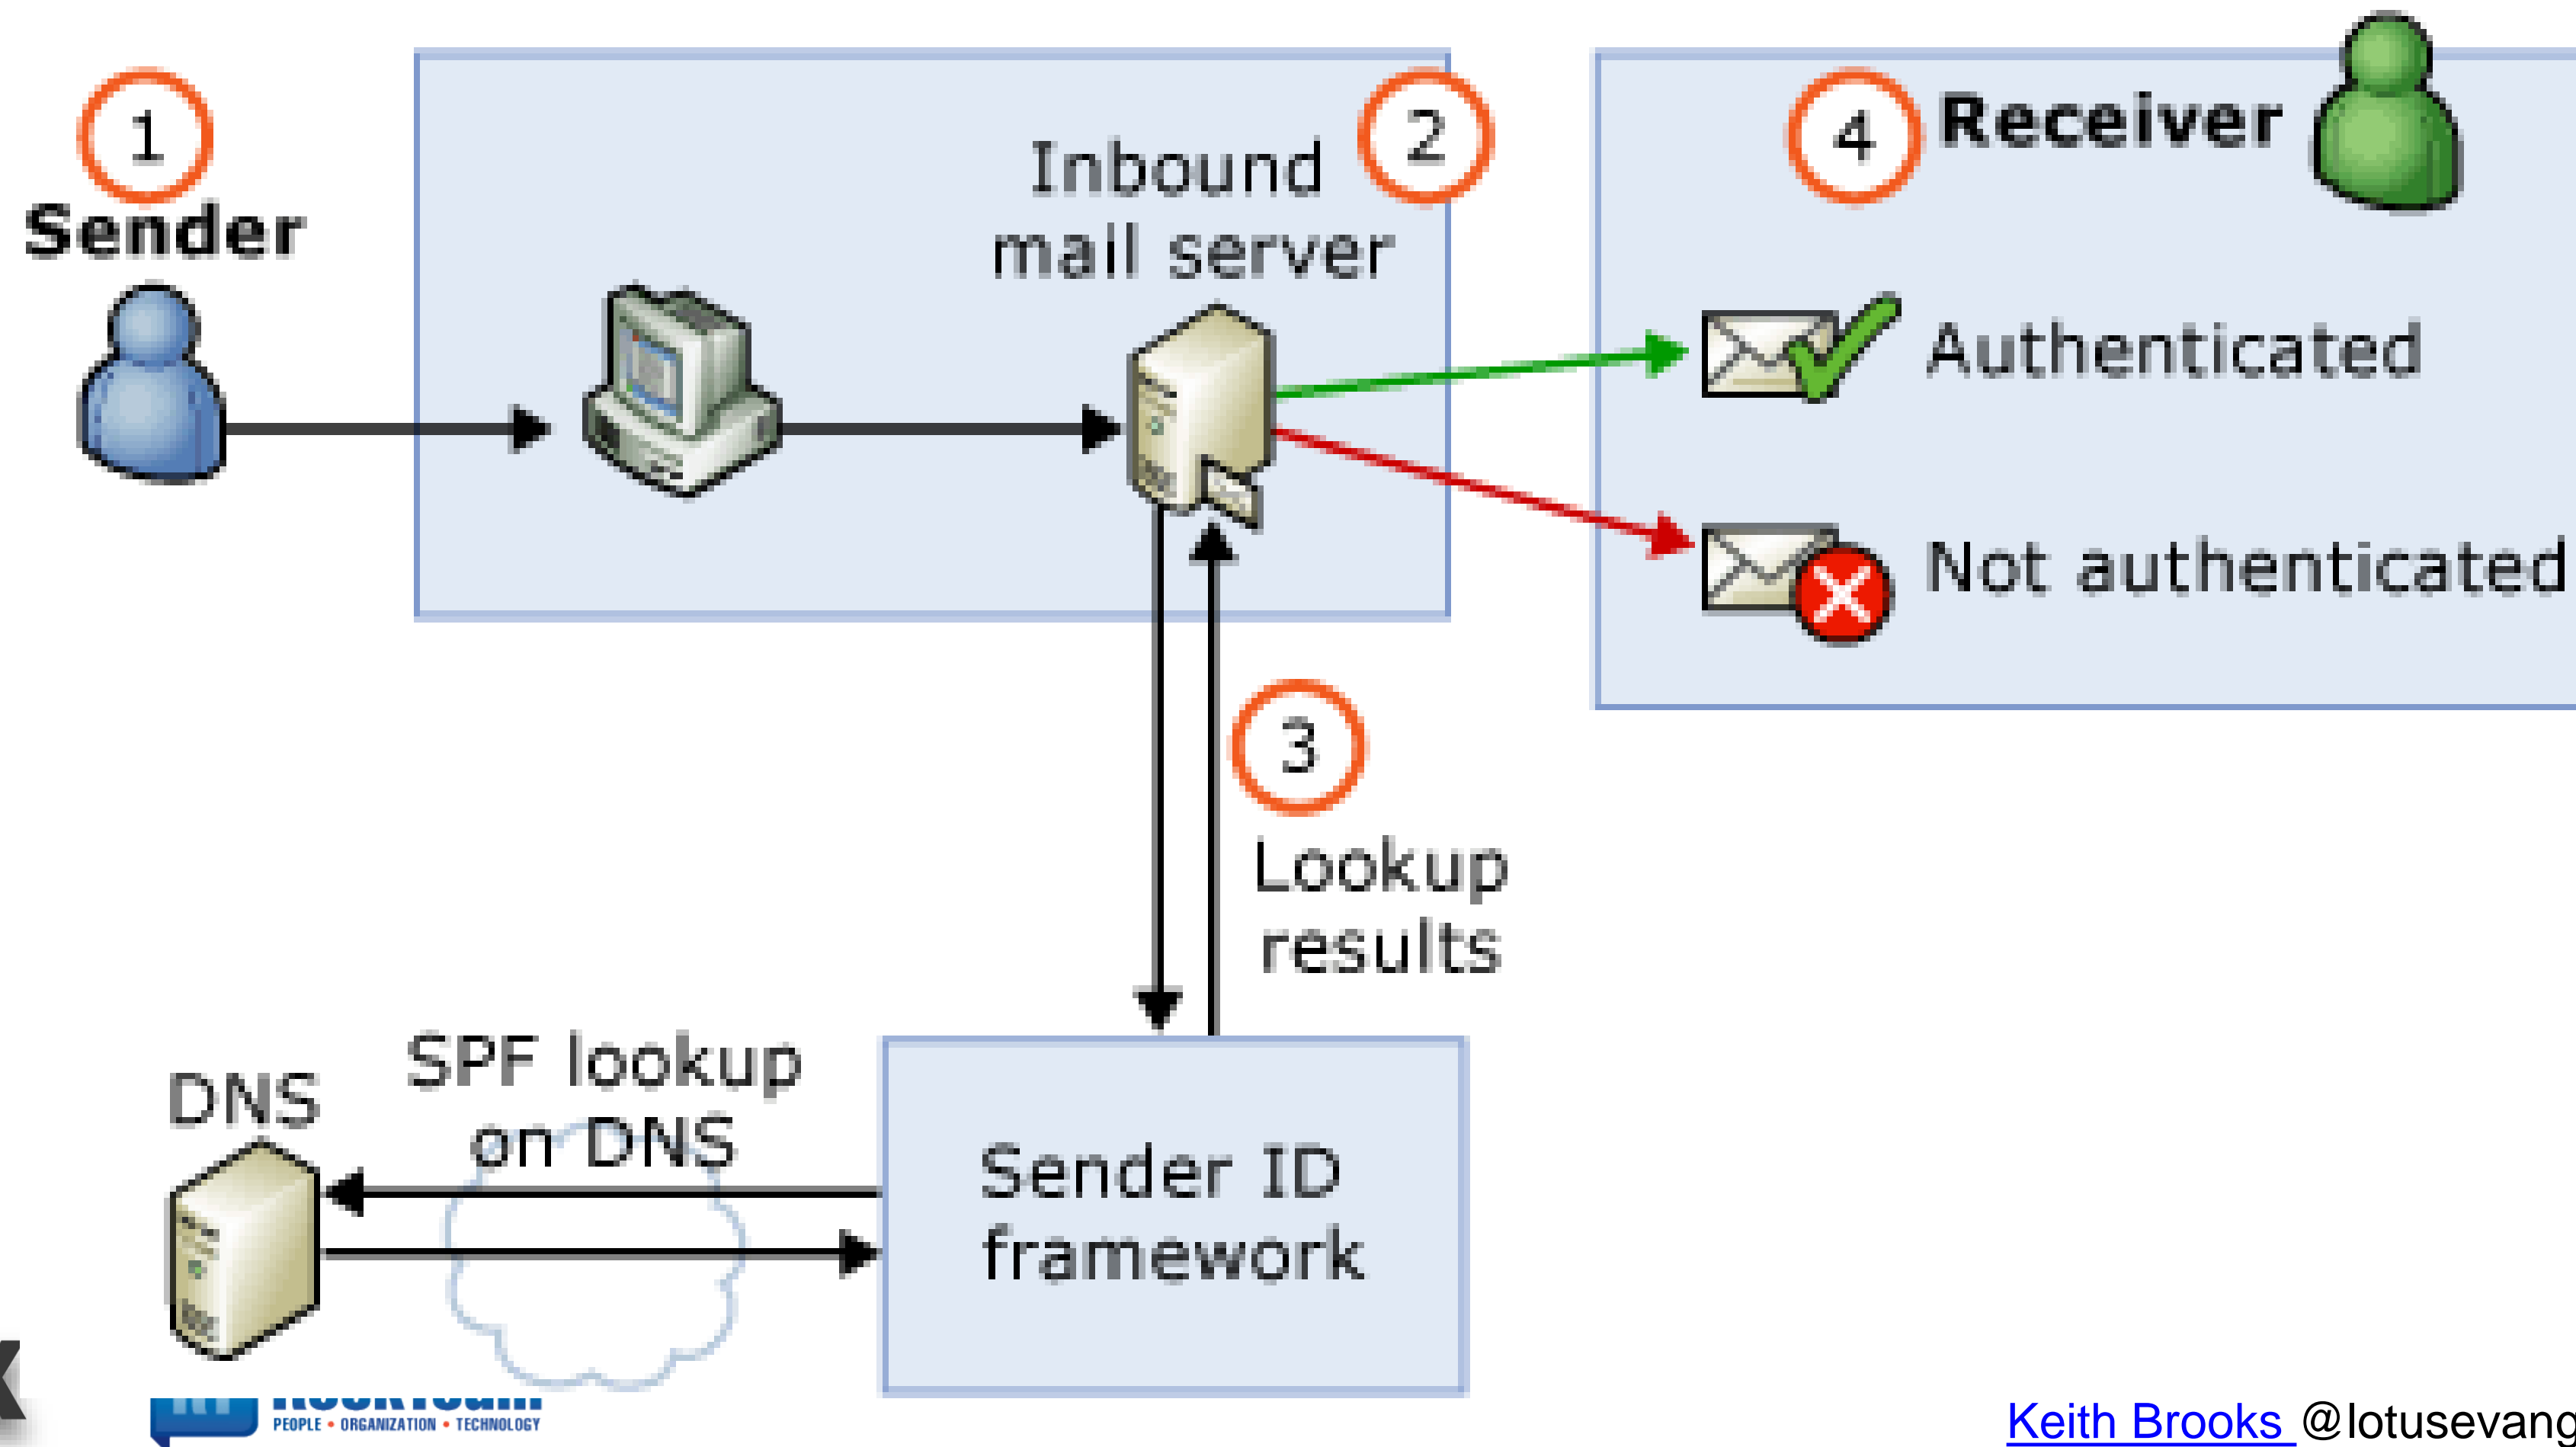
1
Sender

Inbound mail server
2

4
Receiver

Authenticated

Not authenticated

3
Lookup results

DNS

SPF lookup on DNS

Sender ID framework

PEOPLE • ORGANIZATION • TECHNOLOGY

Keith Brooks @lotusevang